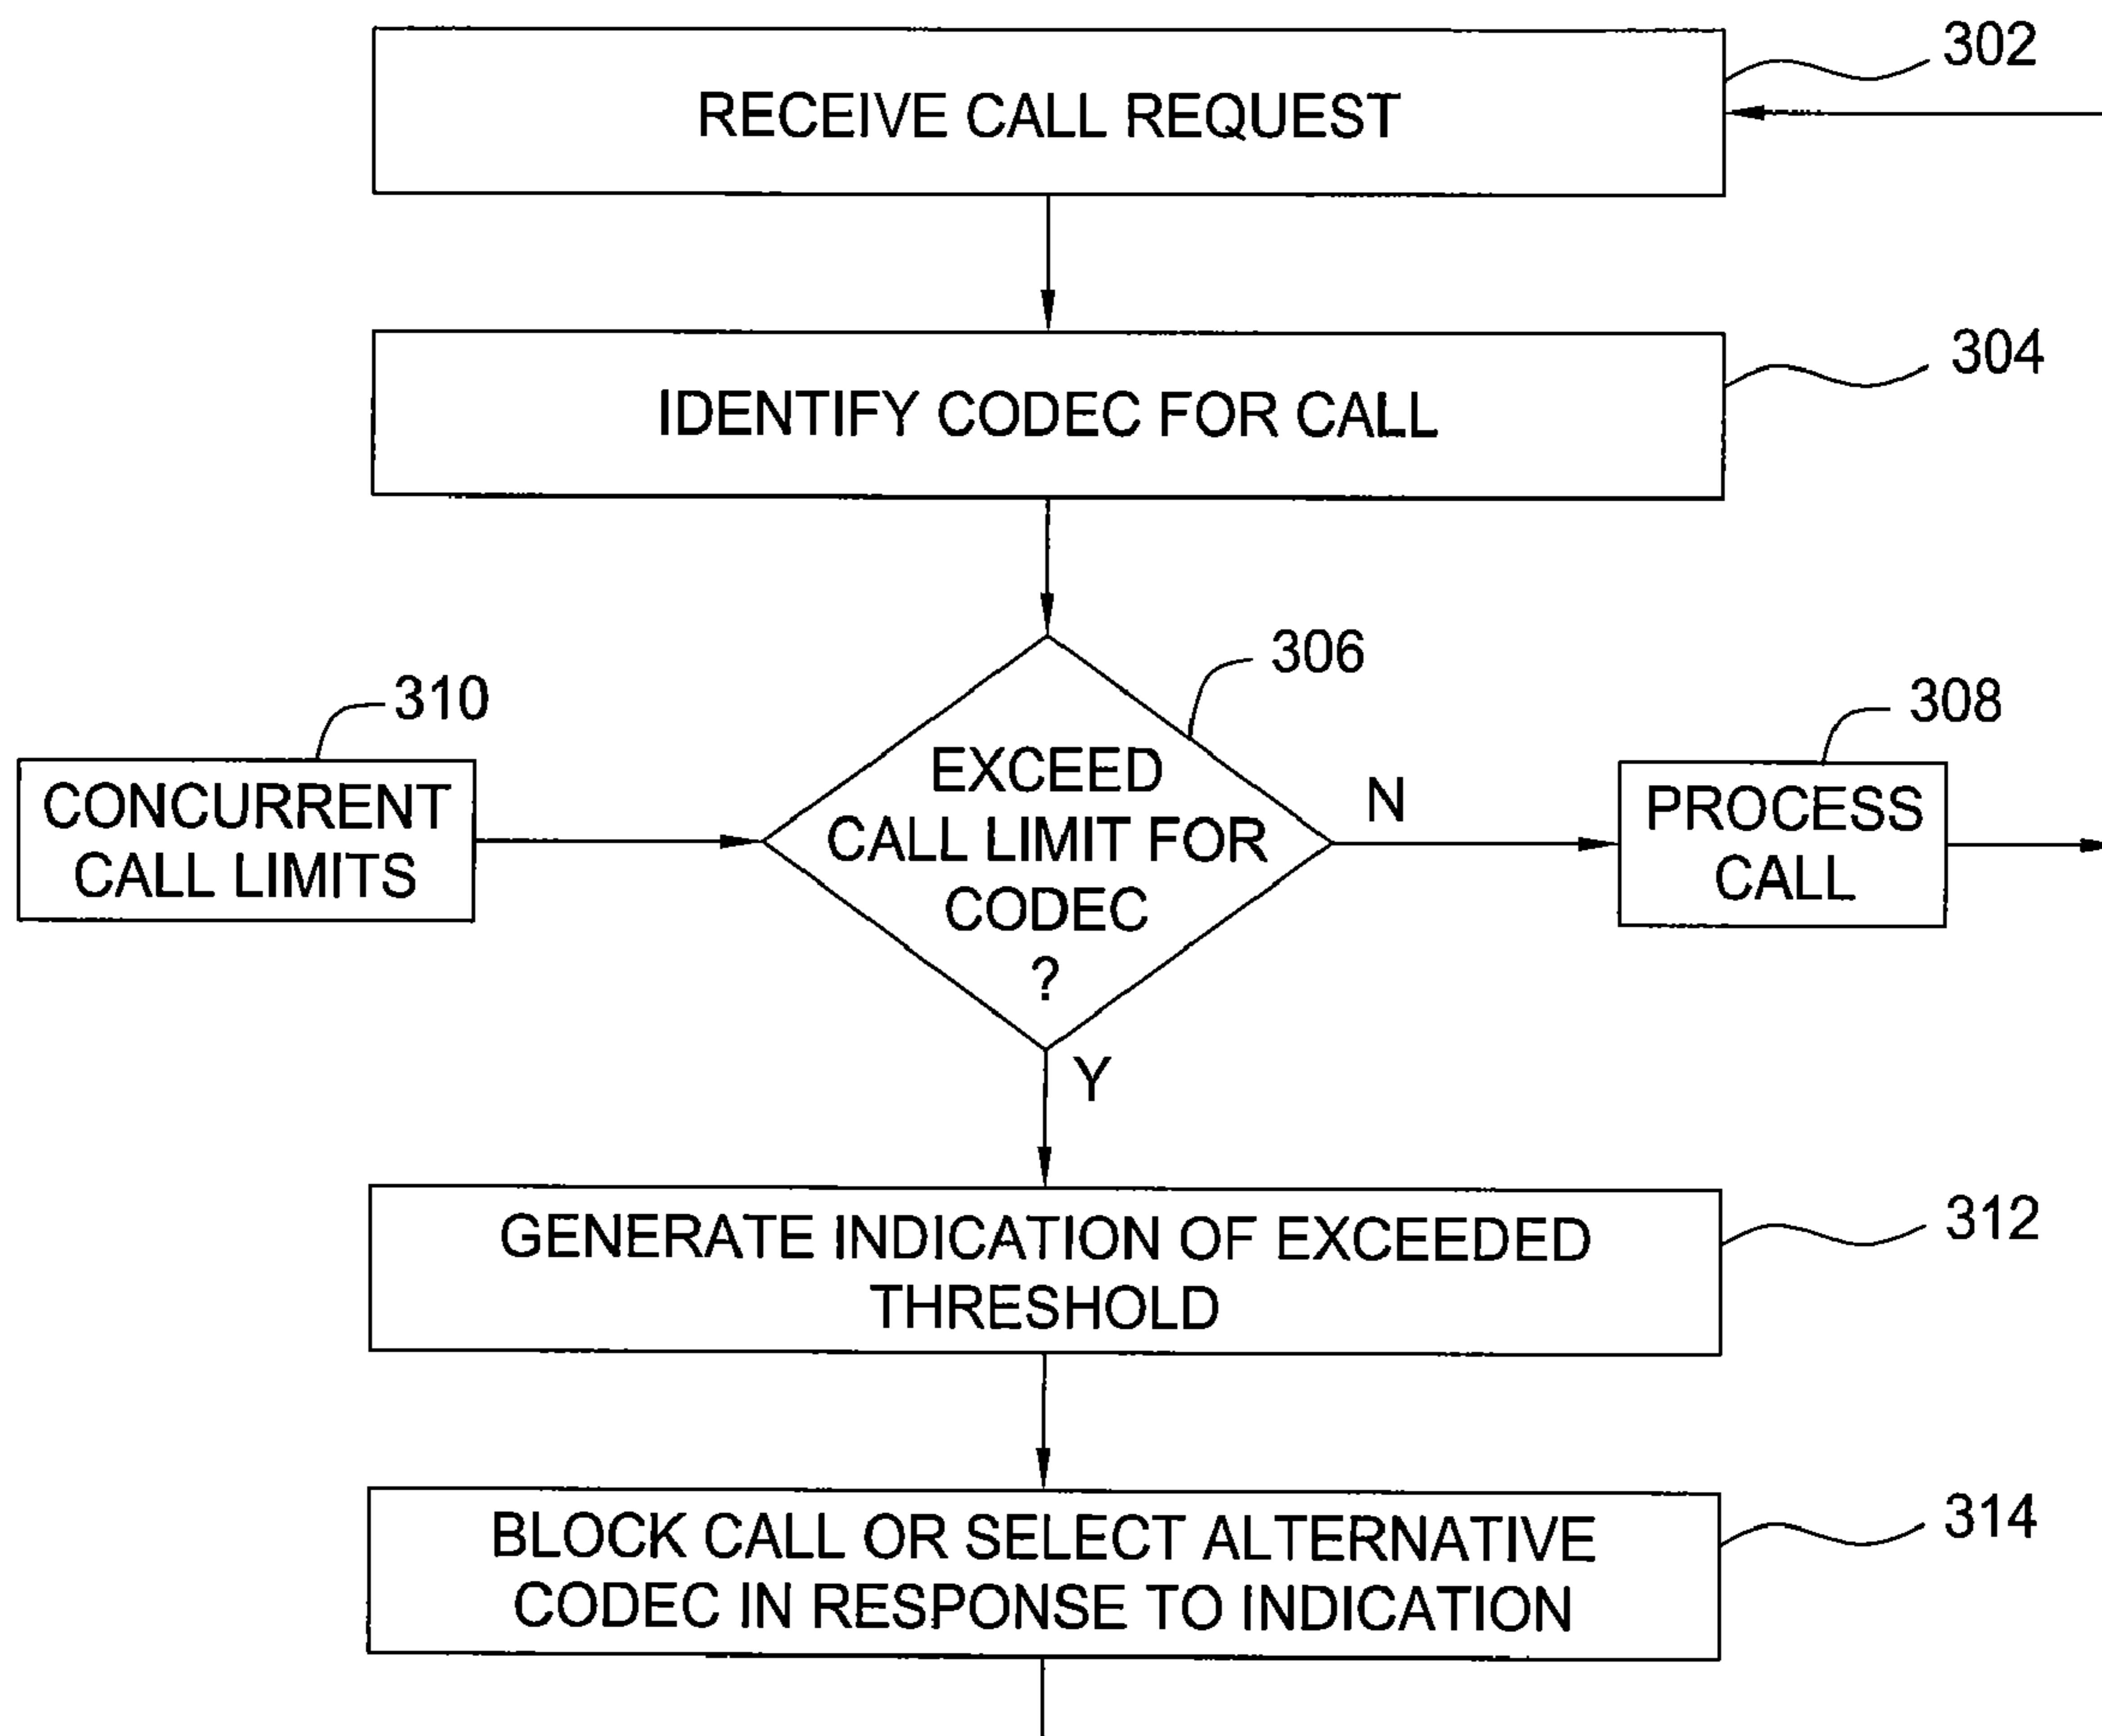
302
RECEIVE CALL REQUEST

304
IDENTIFY CODEC FOR CALL

310
CONCURRENT CALL LIMITS

306
EXCEED CALL LIMIT FOR CODEC ?

N

308
PROCESS CALL

Y

312
GENERATE INDICATION OF EXCEEDED THRESHOLD

314
BLOCK CALL OR SELECT ALTERNATIVE CODEC IN RESPONSE TO INDICATION